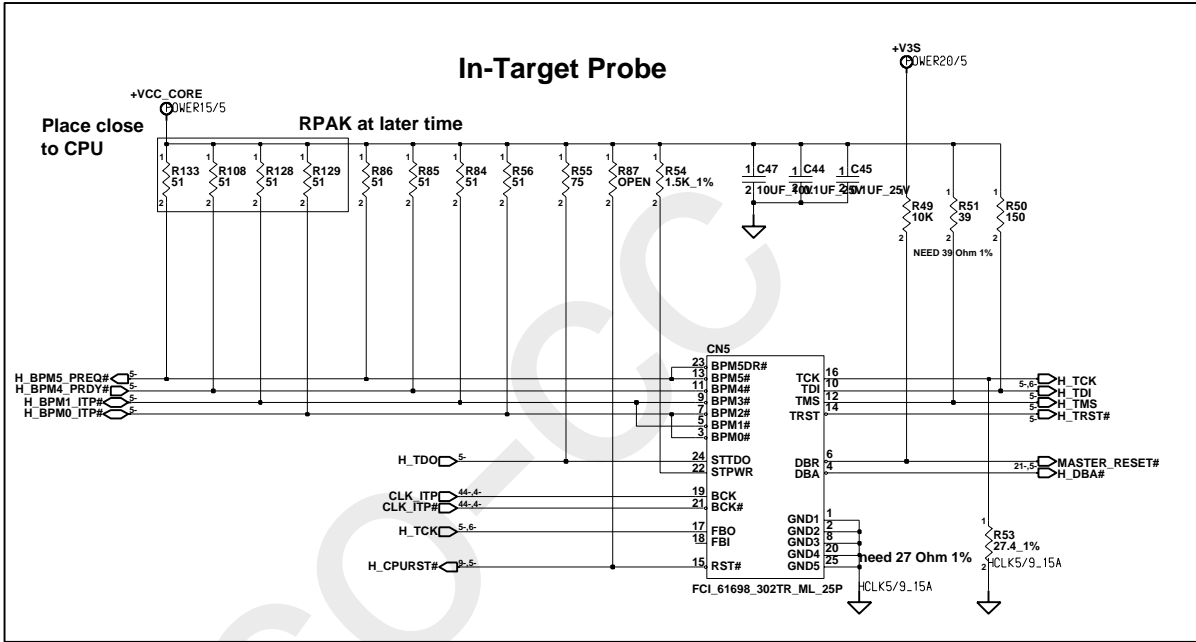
In-Target Probe

+VCC_CORE
POWER15/5

+V3S
POWER20/5

Place close to CPU

RPAK at later time

R133 51
R108 51
R128 51
R129 51
R86 51
R85 51
R84 51
R56 51
R55 75
R87 OPEN
R54 1.5K_1%
C47 10UF_10V
C44 .1UF_25V
C45 .1UF_25V
R49 10K
R51 39
R50 150

NEED 39 Ohm 1%

H_BPM5_PREQ# 5-
H_BPM4_PRDY# 5-
H_BPM1_ITP# 5-
H_BPM0_ITP# 5-

CN5
23 BPM5DR#
13 BPM5#
11 BPM4#
9 BPM3#
7 BPM2#
5 BPM1#
3 BPM0#
24 STTDO
22 STPWR
19 BCK
21 BCK#
17 FBO
18 FBI
15 RST#
TCK 16
TDI 10
TMS 12
TRST 14
DBR 6
DBA 4
GND1 1
GND2 2
GND3 8
GND4 20
GND5 25
FCI_61698_302TR_ML_25P

H_TCK 5,6-
H_TDI 5-
H_TMS 5-
H_TRST# 5-
MASTER_RESET# 21-,5-
H_DBA# 5-

H_TDO 5-
CLK_ITP 44-,4-
CLK_ITP# 44-,4-
H_TCK 5-,6-
H_CPURST# 9-,5-

need 27 Ohm 1%
R53 27.4_1%
HCLK5/9_15A
HCLK5/9_15A